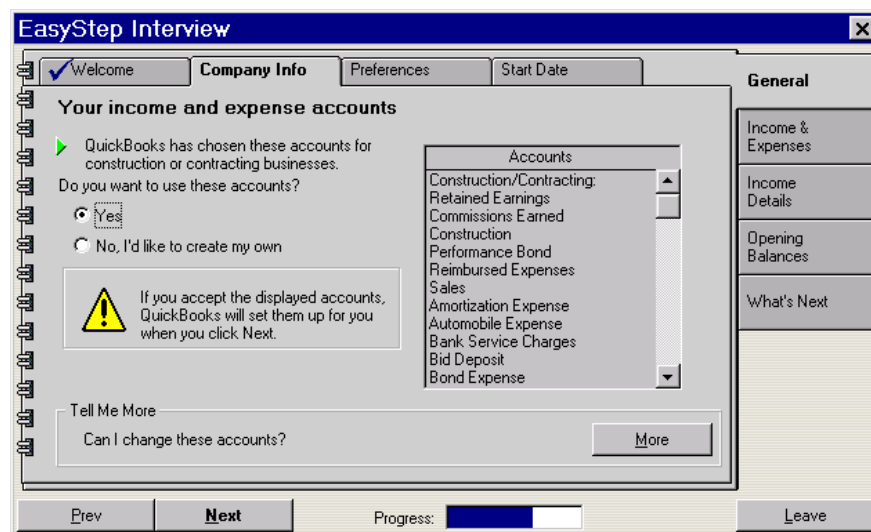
EasyStep Interview

Welcome | Company Info | Preferences | Start Date

General

Income & Expenses

Income Details

Opening Balances

What's Next

Your income and expense accounts

QuickBooks has chosen these accounts for construction or contracting businesses.

Do you want to use these accounts?

Yes

No, I'd like to create my own

If you accept the displayed accounts, QuickBooks will set them up for you when you click Next.

| Accounts |
|---|
| Construction/Contracting: |
| Retained Earnings |
| Commissions Earned |
| Construction |
| Performance Bond |
| Reimbursed Expenses |
| Sales |
| Amortization Expense |
| Automobile Expense |
| Bank Service Charges |
| Bid Deposit |
| Bond Expense |

Tell Me More

Can I change these accounts?

More

Prev

Next

Progress:

Leave